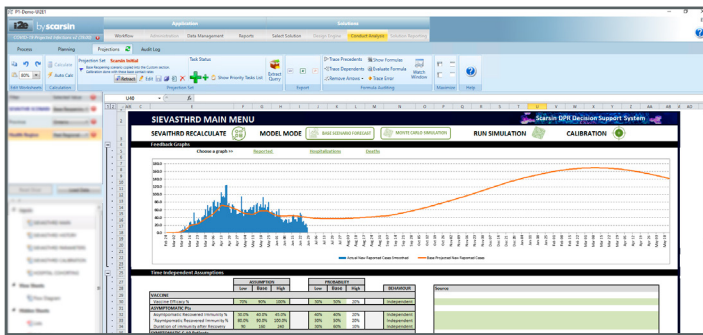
PI Demo V6R1

i2e by scarsin

Application

Solutions

Workflow

Administration

Data Management

Reports

Select Solution

Storage Engine

Conduct Analysis

Solution Reporting

Process

Planning

Projections

Audit Log

Calculate

Auto Calc

Projection Set

Scarsin Initial

Refresh

Task Status

Show Priority Tasks List

Extract Query

Trace Precedents

Trace Dependents

Remove Arrows

Show Formulas

Evaluate Formula

Trace Error

Watch Window

Formula Auditing

Maximize

Help

Projection Set

Report

80%

LH8

SIEVASTHRD MAIN MENU

Scarsin DPR Decision Support System

SEVIATHRD RECALCULATE

MODEL MODE

BASE SCENARIO FORECAST

MONTE CARLO SIMULATION

RUN SIMULATION

CALIBRATION

Feedback Graphs

Choose a graph >>

Reported

Hospitalizations

Deaths

Actual New Reported Cases (smoothed)

Base Projected New Reported Cases

Time Independent Assumptions

| | ASSUMPTION | | | PROBABILITY | | | BEHAVIOUR |
|---|---|---|---|---|---|---|---|
| | Low | Base | High | Low | Base | High | |
| VACCINE | | | | | | | |
| Vaccine Efficacy % | 75% | 90% | 100% | 50% | 50% | 50% | Independent |
| ASYMPTOMATIC P% | | | | | | | |
| Asymptomatic Recovered Immunity % | 40.0% | 40.0% | 45.0% | 40% | 40% | 20% | Independent |
| Symptomatic Recovered Immunity % | 80.0% | 90.0% | 100.0% | 30% | 50% | 20% | Independent |
| Duration of Immunity after Recovery | 90 | 180 | 240 | 30% | 50% | 20% | Independent |

Source: